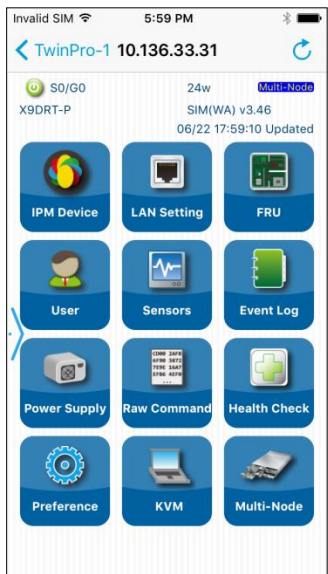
Invalid SIM 5:59 PM

TwinPro-1 10.136.33.31

S0/G0 24w Multi-Node
X9DRT-P SIM(WA) v3.46
06/22 17:59:10 Updated

IPM Device
LAN Setting
FRU
User
Sensors
Event Log
Power Supply
CD00 2AF8
6F90 3872
7E9E 16A7
5F0E 4EF0
Raw Command
Health Check
Preference
KVM
Multi-Node